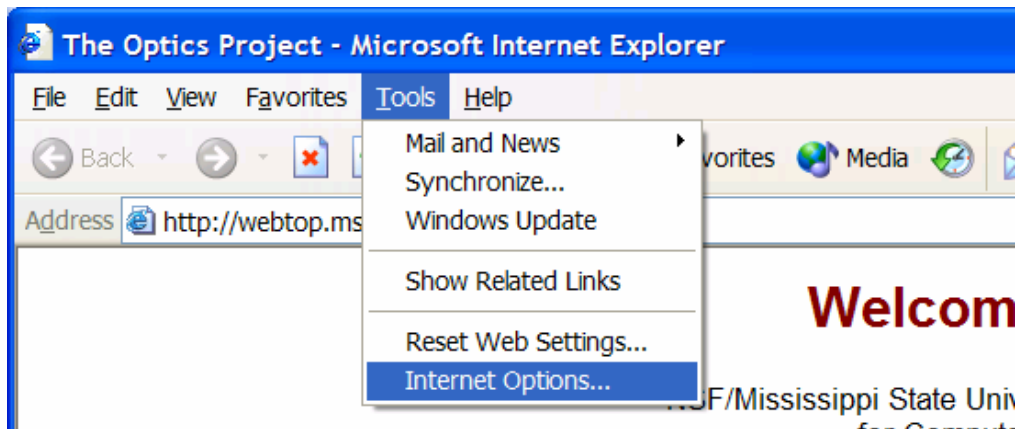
The Optics Project - Microsoft Internet Explorer

File Edit View Favorites Tools Help

Back

Address http://webtop.ms

Mail and News
Synchronize...
Windows Update
Show Related Links
Reset Web Settings...
Internet Options...

vorites Media

Welcom

SF/Mississippi State Univ
for Computa